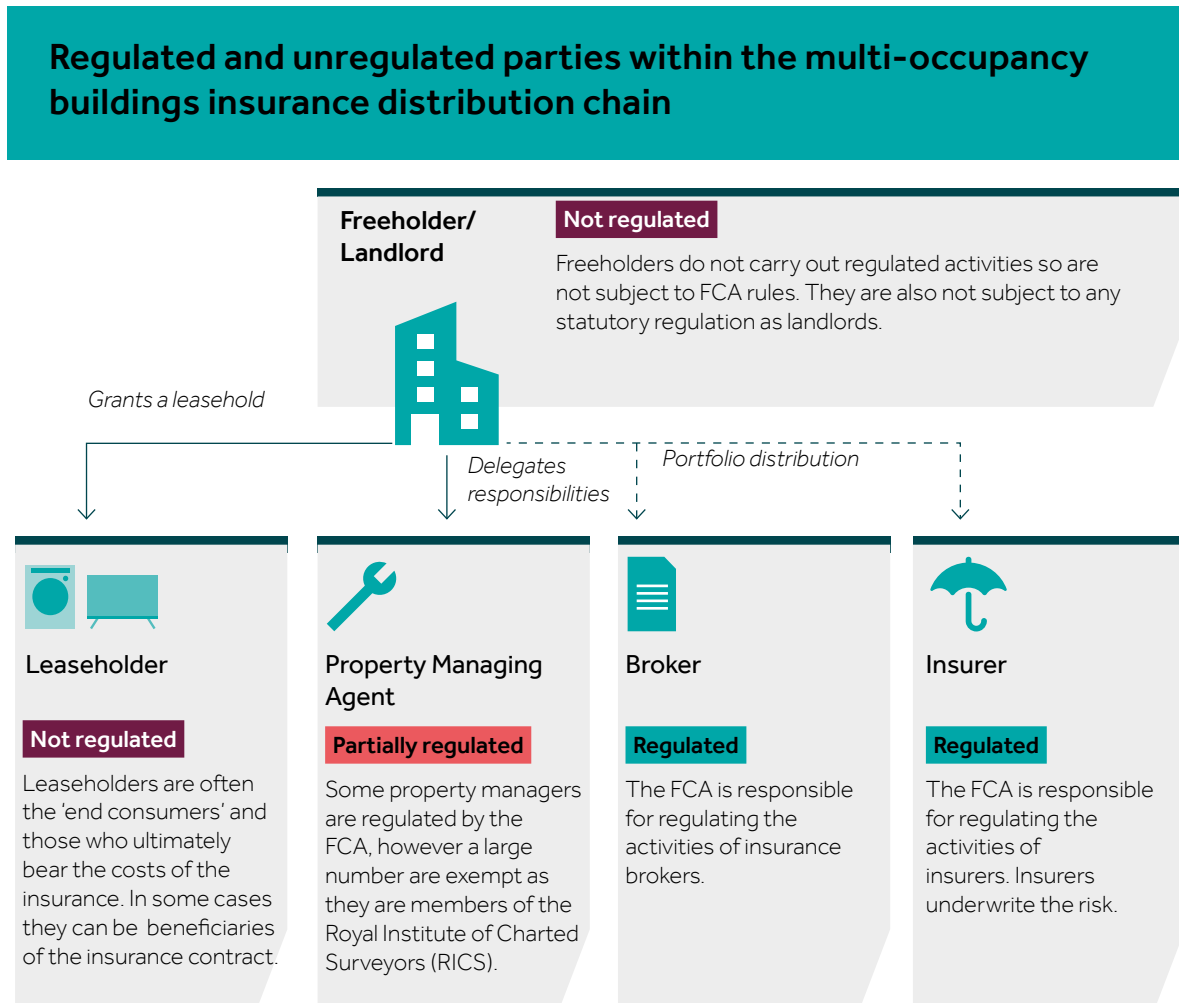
Regulated and unregulated parties within the multi-occupancy buildings insurance distribution chain

Freeholder/ Landlord

Not regulated

Freeholders do not carry out regulated activities so are not subject to FCA rules. They are also not subject to any statutory regulation as landlords.

Grants a leasehold

Delegates responsibilities

Portfolio distribution

Leaseholder

Not regulated

Leaseholders are often the 'end consumers' and those who ultimately bear the costs of the insurance. In some cases they can be beneficiaries of the insurance contract.

Property Managing Agent

Partially regulated

Some property managers are regulated by the FCA, however a large number are exempt as they are members of the Royal Institute of Charted Surveyors (RICS).

Broker

Regulated

The FCA is responsible for regulating the activities of insurance brokers.

Insurer

Regulated

The FCA is responsible for regulating the activities of insurers. Insurers underwrite the risk.